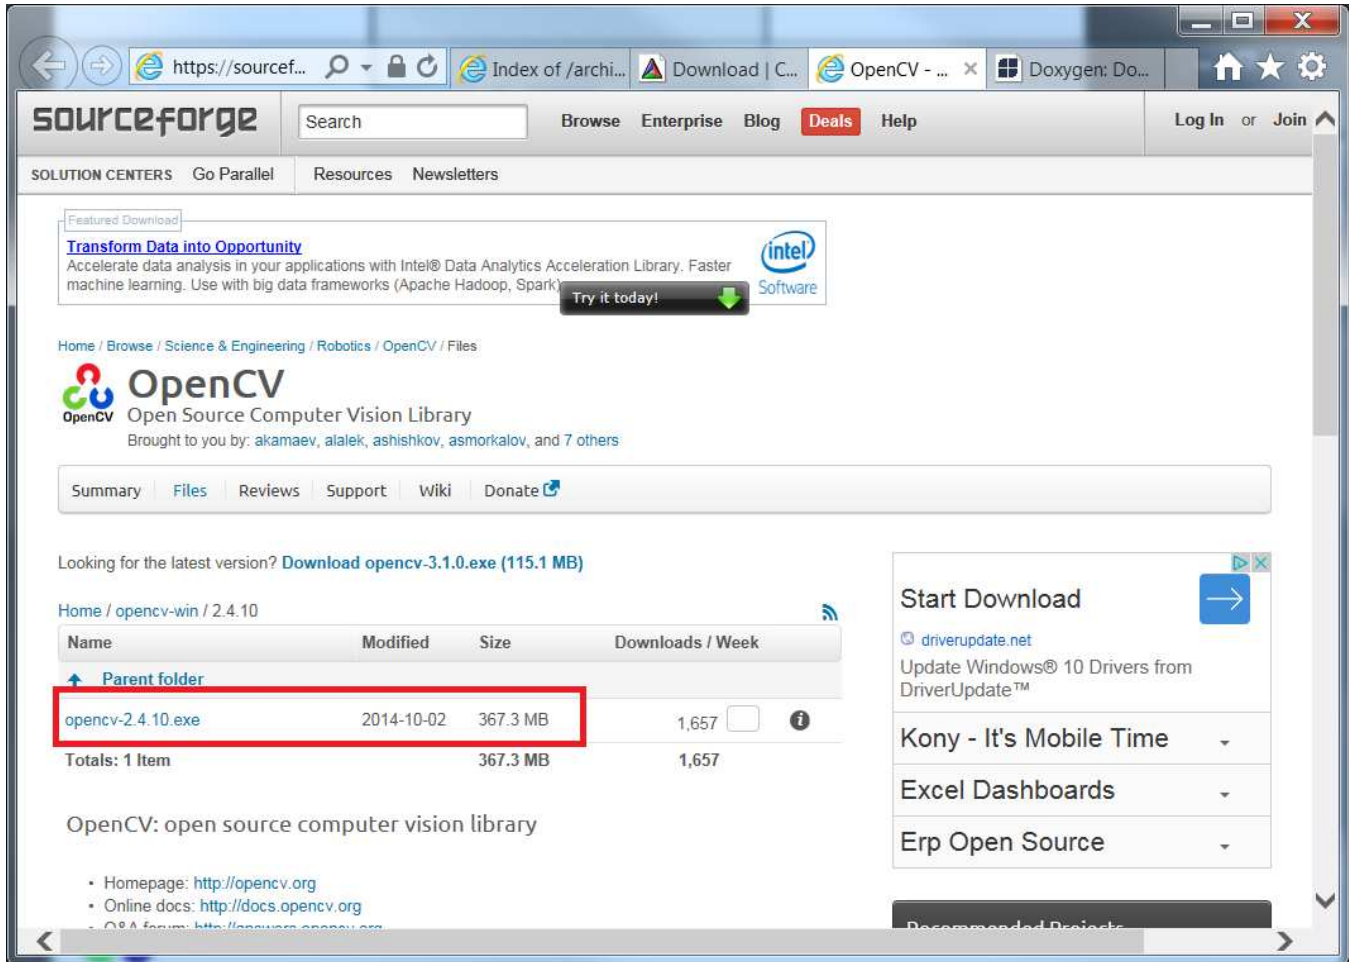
https://sourcef... Index of /archi... Download | C... OpenCV - ... × Doxygen: Do...

sourceforge Search Browse Enterprise Blog Deals Help Log In or Join

SOLUTION CENTERS Go Parallel Resources Newsletters

Featured Download
Transform Data into Opportunity
Accelerate data analysis in your applications with Intel® Data Analytics Acceleration Library. Faster machine learning. Use with big data frameworks (Apache Hadoop, Spark)
Try it today!
intel Software

Home / Browse / Science & Engineering / Robotics / OpenCV / Files

OpenCV
OpenCV
Open Source Computer Vision Library
Brought to you by: akamaev, alalek, ashishkov, asmorkalov, and 7 others

Summary Files Reviews Support Wiki Donate

Looking for the latest version? Download opencv-3.1.0.exe (115.1 MB)

Home / opencv-win / 2.4.10

| Name | Modified | Size | Downloads / Week |
|---|---|---|---|
| Parent folder | | | |
| opencv-2.4.10.exe | 2014-10-02 | 367.3 MB | 1,657 |
| Totals: 1 Item | | 367.3 MB | 1,657 |

OpenCV: open source computer vision library

• Homepage: http://opencv.org
• Online docs: http://docs.opencv.org
• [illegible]

Start Download
driverupdate.net
Update Windows® 10 Drivers from DriverUpdate™

Kony - It's Mobile Time
Excel Dashboards
Erp Open Source

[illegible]